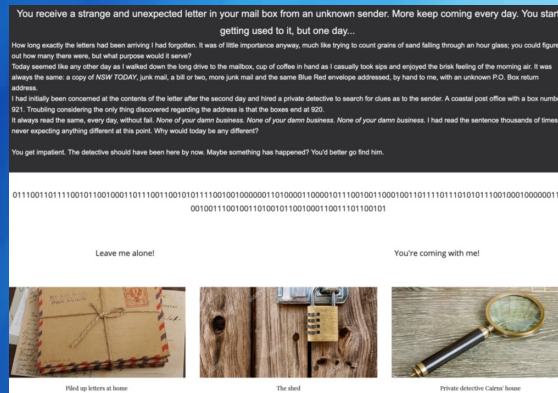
You receive a strange and unexpected letter in your mail box from an unknown sender. More keep coming every day. You star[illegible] getting used to it, but one day...

How long exactly the letters had been arriving I had forgotten. It was of little importance anyway, much like trying to count grains of sand falling through an hour glass; you could figure out how many there were, but what purpose would it serve?
Today seemed like any other day as I walked down the long drive to the mailbox, cup of coffee in hand as I casually took sips and enjoyed the brisk feeling of the morning air. It was always the same: a copy of *NSW TODAY*, junk mail, a bill or two, more junk mail and the same Blue Red envelope addressed, by hand to me, with an unknown P.O. Box return address.
I had initially been concerned at the contents of the letter after the second day and hired a private detective to search for clues as to the sender. A coastal post office with a box numbe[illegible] 921. Troubling considering the only thing discovered regarding the address is that the boxes end at 920.
It always read the same, every day, without fail. *None of your damn business. None of your damn business. None of your damn business.* I had read the sentence thousands of times, never expecting anything different at this point. Why would today be any different?

You get impatient. The detective should have been here by now. Maybe something has happened? You'd better go find him.

0111001101111001011001000110111001100101011110010010000001101000011000010111001001100100011011101110101011100100010000000111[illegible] 00100111001001101001011001000111001100101

Leave me alone!

You're coming with me!

Piled up letters at home

The shed

Private detective Cairns' house